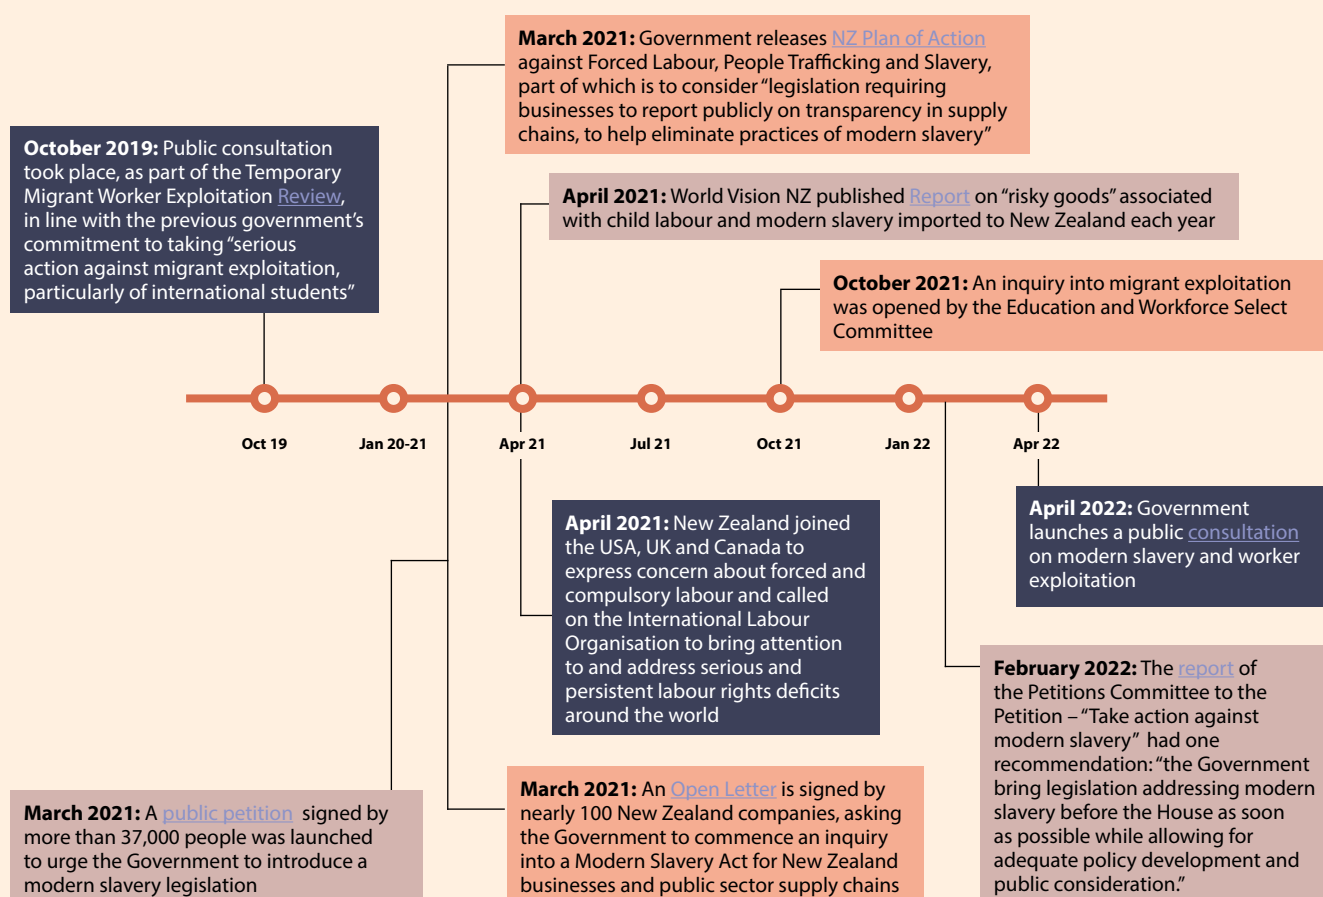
**March 2021:** Government releases NZ Plan of Action against Forced Labour, People Trafficking and Slavery, part of which is to consider "legislation requiring businesses to report publicly on transparency in supply chains, to help eliminate practices of modern slavery"

**October 2019:** Public consultation took place, as part of the Temporary Migrant Worker Exploitation Review, in line with the previous government's commitment to taking "serious action against migrant exploitation, particularly of international students"

**April 2021:** World Vision NZ published Report on "risky goods" associated with child labour and modern slavery imported to New Zealand each year

**October 2021:** An inquiry into migrant exploitation was opened by the Education and Workforce Select Committee

Oct 19

Jan 20-21

Apr 21

Jul 21

Oct 21

Jan 22

Apr 22

**April 2021:** New Zealand joined the USA, UK and Canada to express concern about forced and compulsory labour and called on the International Labour Organisation to bring attention to and address serious and persistent labour rights deficits around the world

**April 2022:** Government launches a public consultation on modern slavery and worker exploitation

**February 2022:** The report of the Petitions Committee to the Petition – "Take action against modern slavery" had one recommendation: "the Government bring legislation addressing modern slavery before the House as soon as possible while allowing for adequate policy development and public consideration."

**March 2021:** A public petition signed by more than 37,000 people was launched to urge the Government to introduce a modern slavery legislation

**March 2021:** An Open Letter is signed by nearly 100 New Zealand companies, asking the Government to commence an inquiry into a Modern Slavery Act for New Zealand businesses and public sector supply chains